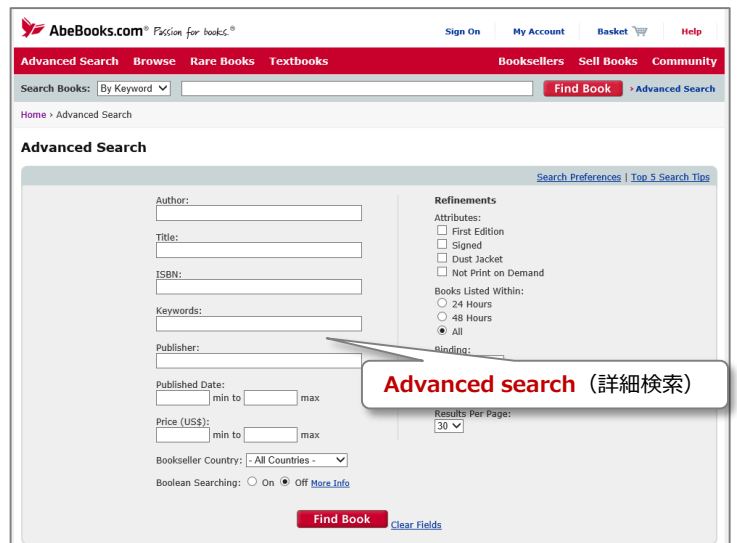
AbeBooks.com® Passion for books.®

Sign On | My Account | Basket | Help

Advanced Search | Browse | Rare Books | Textbooks | Booksellers | Sell Books | Community

Search Books: By Keyword | Find Book | › Advanced Search

Home › Advanced Search

Advanced Search

Search Preferences | Top 5 Search Tips

Author:

Title:

ISBN:

Keywords:

Publisher:

Published Date:
min to max

Price (US$):
min to max

Bookseller Country: - All Countries -

Boolean Searching: On Off More Info

Find Book Clear Fields

Refinements

Attributes:
First Edition
Signed
Dust Jacket
Not Print on Demand

Books Listed Within:
24 Hours
48 Hours
All

Binding:

Results Per Page:
30

Advanced search（詳細検索）